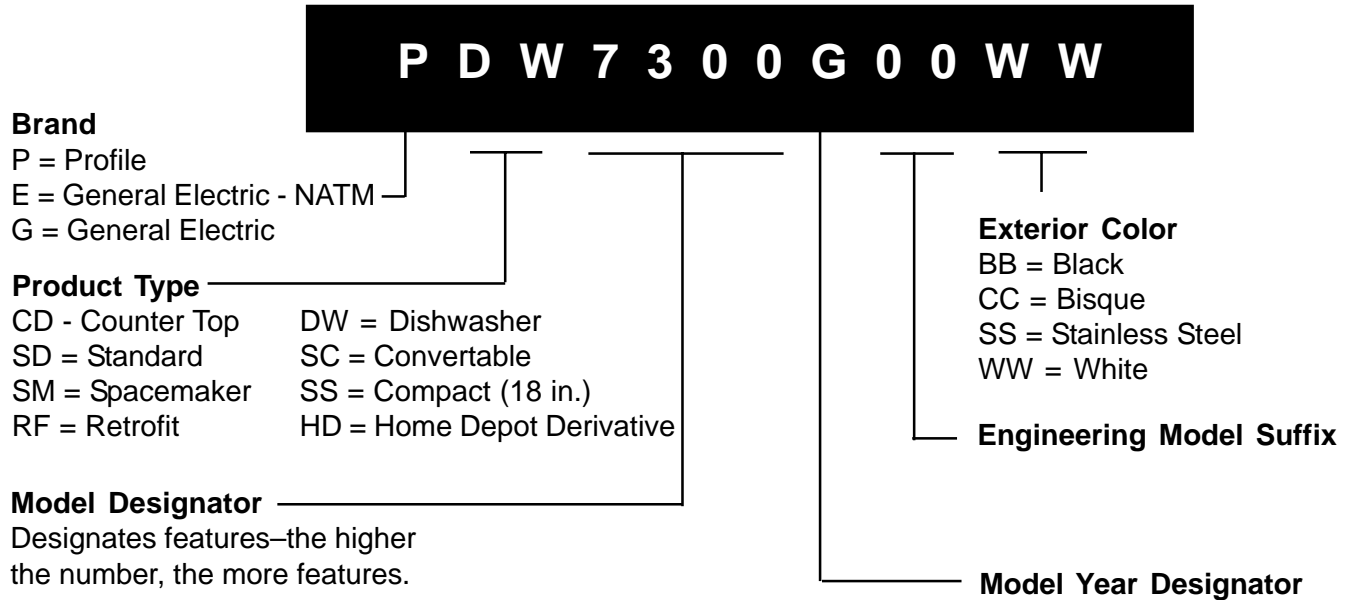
P D W 7 3 0 0 G 0 0 W W

**Brand**
P = Profile
E = General Electric - NATM
G = General Electric

**Product Type**

| | |
|---|---|
| CD - Counter Top | DW = Dishwasher |
| SD = Standard | SC = Convertable |
| SM = Spacemaker | SS = Compact (18 in.) |
| RF = Retrofit | HD = Home Depot Derivative |

**Model Designator**
Designates features–the higher the number, the more features.

**Exterior Color**
BB = Black
CC = Bisque
SS = Stainless Steel
WW = White

**Engineering Model Suffix**

**Model Year Designator**